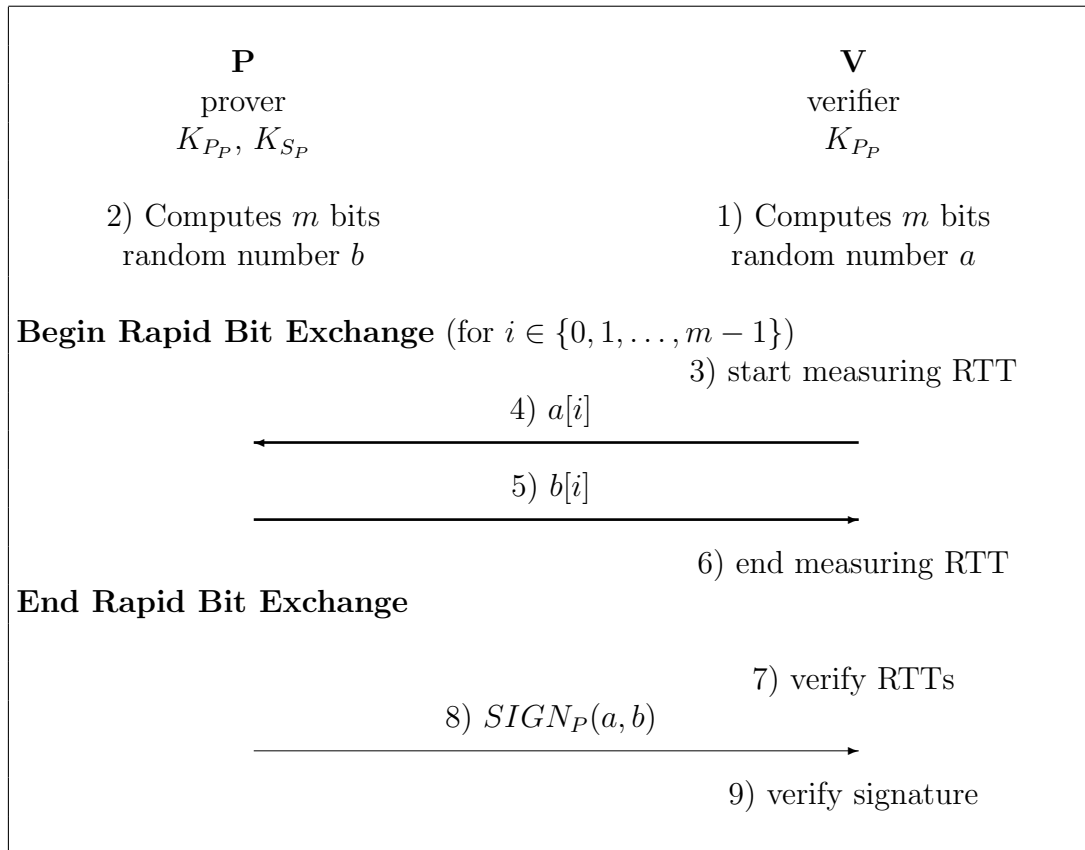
**P**
prover
$K_{P_P}$, $K_{S_P}$

**V**
verifier
$K_{P_P}$

2) Computes $m$ bits random number $b$

1) Computes $m$ bits random number $a$

**Begin Rapid Bit Exchange** (for $i \in \{0, 1, \ldots, m-1\}$)

3) start measuring RTT

4) $a[i]$

5) $b[i]$

6) end measuring RTT

**End Rapid Bit Exchange**

7) verify RTTs

8) $SIGN_P(a, b)$

9) verify signature